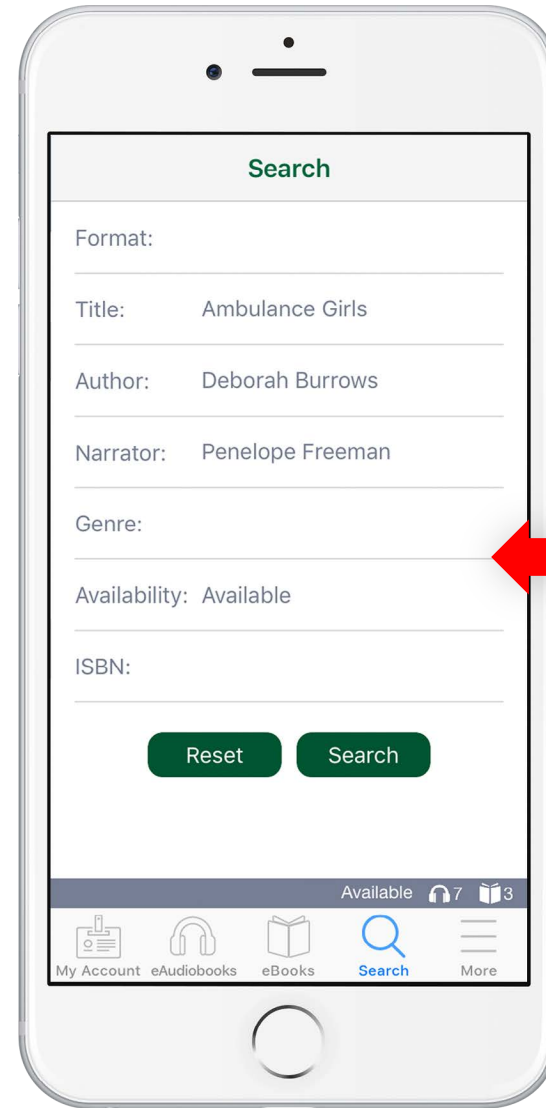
Search

Format:

Title: Ambulance Girls

Author: Deborah Burrows

Narrator: Penelope Freeman

Genre:

Availability: Available

ISBN:

Reset Search

Available 7 3

My Account eAudiobooks eBooks Search More